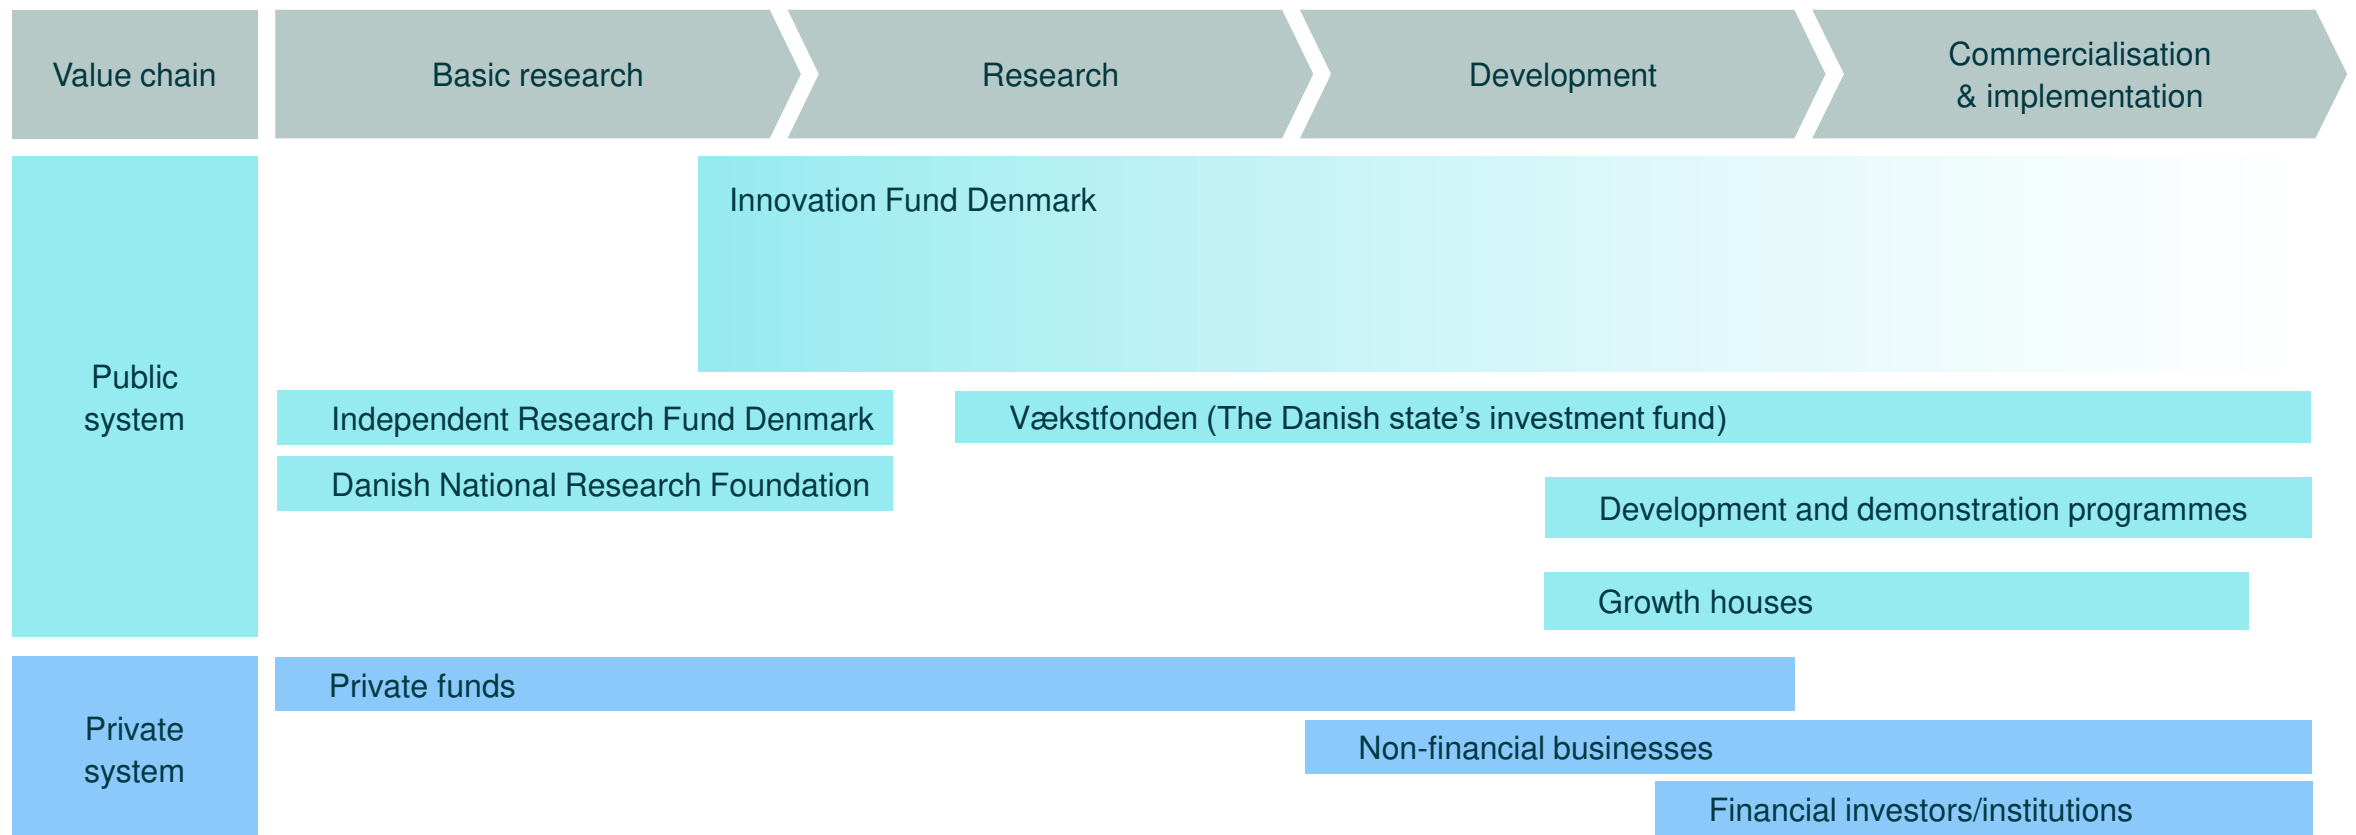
Value chain

Basic research

Research

Development

Commercialisation & implementation

Public system

Innovation Fund Denmark

Independent Research Fund Denmark

Vækstfonden (The Danish state’s investment fund)

Danish National Research Foundation

Development and demonstration programmes

Growth houses

Private system

Private funds

Non-financial businesses

Financial investors/institutions